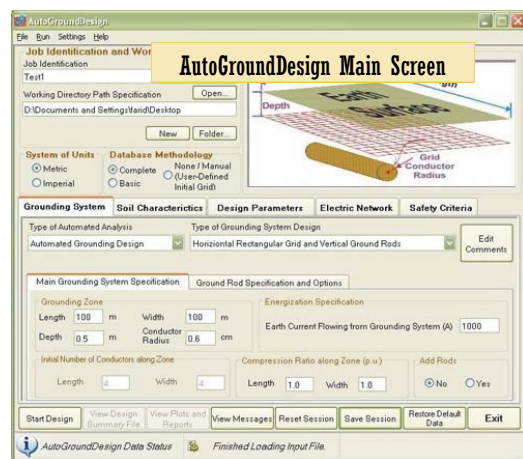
AutoGroundDesign
File Run Settings Help
Job Identification and Wor
AutoGroundDesign Main Screen
Job Identification
Test1
Working Directory Path Specification
Open...
D:\Documents and Settings\farid\Desktop
New
Folder...
Depth
Earth Surface
Grid Conductor Radius
System of Units
Metric
Imperial
Database Methodology
Complete
Basic
None / Manual (User-Defined Initial Grid)
Grounding System
Soil Characterictics
Design Parameters
Electric Network
Safety Criteria
Type of Automated Analysis
Automated Grounding Design
Type of Grounding System Design
Horizontal Rectangular Grid and Vertical Ground Rods
Edit Comments
Main Grounding System Specification
Ground Rod Specification and Options
Grounding Zone
Length 100 m
Width 100 m
Depth 0.5 m
Conductor Radius 0.6 cm
Energization Specification
Earth Current Flowing from Grounding System (A) 1000
Initial Number of Conductors along Zone
Length 4
Width 4
Compression Ratio along Zone (p.u.)
Length 1.0
Width 1.0
Add Rods
No
Yes
Start Design
View Design Summary File
View Plots and Reports
View Messages
Reset Session
Save Session
Restore Default Data
Exit
AutoGroundDesign Data Status
Finished Loading Input File.